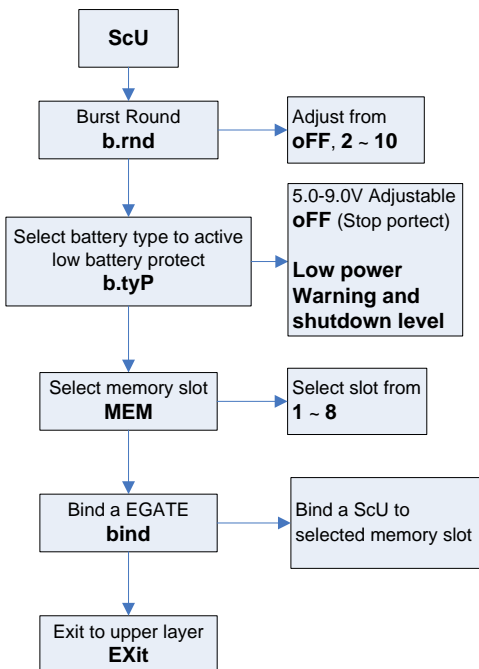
ScU

Burst Round
b.rnd

Adjust from
oFF, 2 ~ 10

Select battery type to active low battery protect
b.tyP

5.0-9.0V Adjustable
oFF (Stop portect)

Low power Warning and shutdown level

Select memory slot
MEM

Select slot from
1 ~ 8

Bind a EGATE
bind

Bind a ScU to selected memory slot

Exit to upper layer
EXit